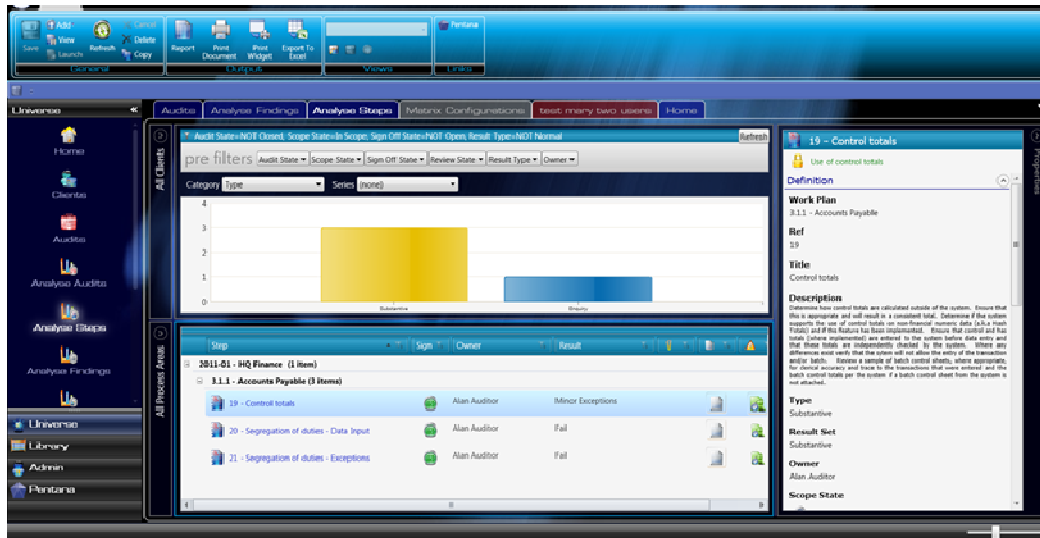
Save Add View Launch Refresh Cancel Delete Copy
General
Report Print Document Print Widget Export To Excel
Output
Views
Pentana
Links

Universe
Home
Clients
Audits
Analyse Audits
Analyse Steps
Analyse Findings
Universe
Library
Admin
Pentana

Audits | Analyse Findings | Analyse Steps | Matrix Configurations | test many two users | Home

All Clients

Audit State=NOT Closed; Scope State=In Scope; Sign Off State=NOT Open; Result Type=NOT Normal
Refresh
pre filters Audit State Scope State Sign Off State Review State Result Type Owner
Category Type Series (none)
4
3
2
1
0
Substantive
Enquiry

All Process Areas

| Step | Sign | Owner | Result |
|---|---|---|---|
| 2011-01 - HQ Finance (1 item) | | | |
| 3.1.1 - Accounts Payable (3 items) | | | |
| 19 - Control totals | | Alan Auditor | Minor Exceptions |
| 20 - Segregation of duties - Data Input | | Alan Auditor | Fail |
| 21 - Segregation of duties - Exceptions | | Alan Auditor | Fail |

19 - Control totals
Use of control totals
Definition
Work Plan
3.1.1 - Accounts Payable
Ref
19
Title
Control totals
Description
Determine how control totals are calculated outside of the system. Ensure that this is appropriate and will result in a consistent total. Determine if the system supports the use of control totals on non-financial numeric data (a.k.a Hash Totals) and if this feature has been implemented. Ensure that control and hash totals (where implemented) are entered to the system before data entry and that these totals are independently checked by the system. Where any differences exist verify that the system will not allow the entry of the transaction and/or batch. Review a sample of batch control sheets, where appropriate, for clerical accuracy and trace to the transactions that were entered and the batch control totals per the system. If a batch control sheet from the system is not attached.
Type
Substantive
Result Set
Substantive
Owner
Alan Auditor
Scope State
Properties